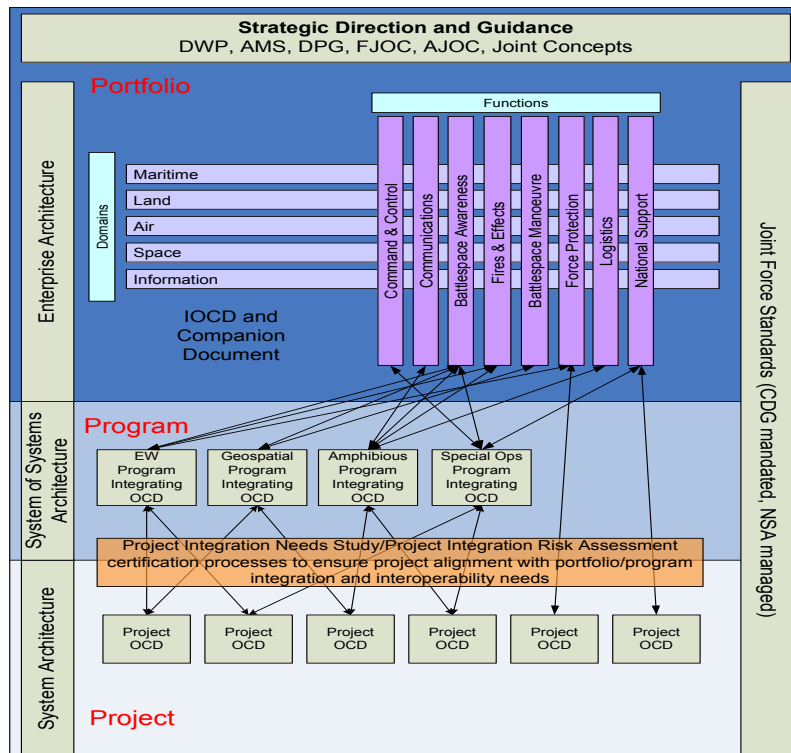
Strategic Direction and Guidance
DWP, AMS, DPG, FJOC, AJOC, Joint Concepts

Enterprise Architecture

Portfolio

Functions

Domains

Maritime
Land
Air
Space
Information

Command & Control
Communications
Battlespace Awareness
Fires & Effects
Battlespace Manoeuvre
Force Protection
Logistics
National Support

IOCD and Companion Document

Joint Force Standards (CDG mandated, NSA managed)

System of Systems Architecture

Program

EW Program Integrating OCD
Geospatial Program Integrating OCD
Amphibious Program Integrating OCD
Special Ops Program Integrating OCD

Project Integration Needs Study/Project Integration Risk Assessment certification processes to ensure project alignment with portfolio/program integration and interoperability needs

System Architecture

Project OCD
Project OCD
Project OCD
Project OCD
Project OCD
Project OCD

Project